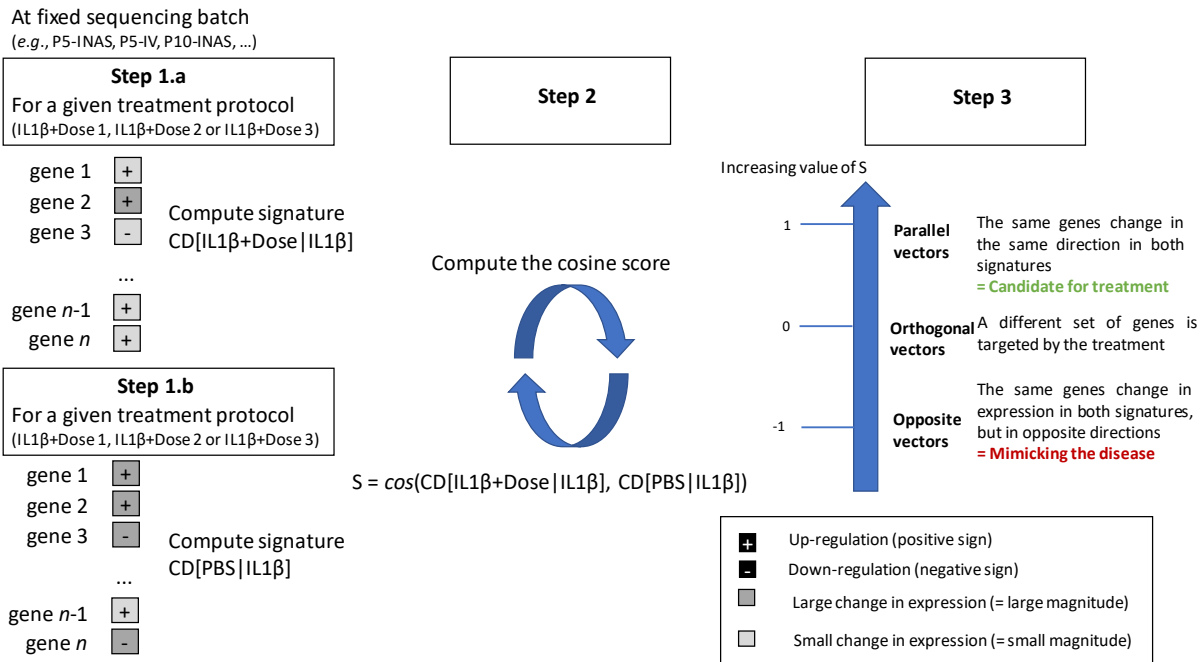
At fixed sequencing batch
(*e.g.*, P5-INAS, P5-IV, P10-INAS, …)

Step 1.a
For a given treatment protocol
(IL1β+Dose 1, IL1β+Dose 2 or IL1β+Dose 3)

gene 1 +
gene 2 +
gene 3 -
…
gene *n*-1 +
gene *n* +

Compute signature
CD[IL1β+Dose|IL1β]

Step 1.b
For a given treatment protocol
(IL1β+Dose 1, IL1β+Dose 2 or IL1β+Dose 3)

gene 1 +
gene 2 +
gene 3 -
…
gene *n*-1 +
gene *n* -

Compute signature
CD[PBS|IL1β]

Step 2

Compute the cosine score

S = *cos*(CD[IL1β+Dose|IL1β], CD[PBS|IL1β])

Step 3

Increasing value of S

1
Parallel vectors
The same genes change in the same direction in both signatures
= Candidate for treatment

0
Orthogonal vectors
A different set of genes is targeted by the treatment

-1
Opposite vectors
The same genes change in expression in both signatures, but in opposite directions
= Mimicking the disease

+ Up-regulation (positive sign)
- Down-regulation (negative sign)
Large change in expression (= large magnitude)
Small change in expression (= small magnitude)